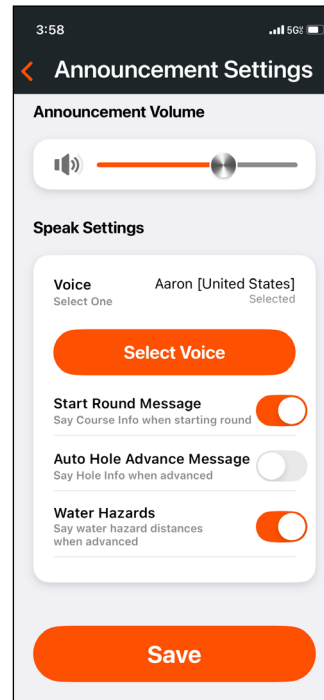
3:58

5G

Announcement Settings

Announcement Volume

Speak Settings

Voice
Select One

Aaron [United States]
Selected

Select Voice

Start Round Message
Say Course Info when starting round

Auto Hole Advance Message
Say Hole Info when advanced

Water Hazards
Say water hazard distances when advanced

Save